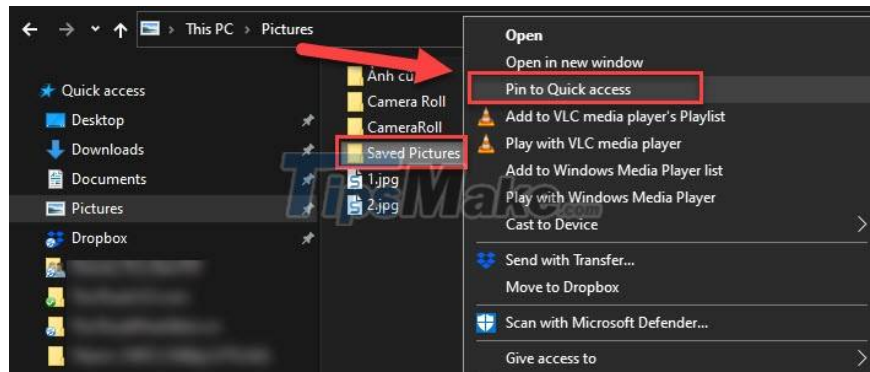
This PC > Pictures

Quick access
Desktop
Downloads
Documents
Pictures
Dropbox

Ảnh cu
Camera Roll
CameraRoll
Saved Pictures
1.jpg
2.jpg

Open
Open in new window
Pin to Quick access
Add to VLC media player's Playlist
Play with VLC media player
Add to Windows Media Player list
Play with Windows Media Player
Cast to Device
Send with Transfer...
Move to Dropbox
Scan with Microsoft Defender...
Give access to

TipsMake.com